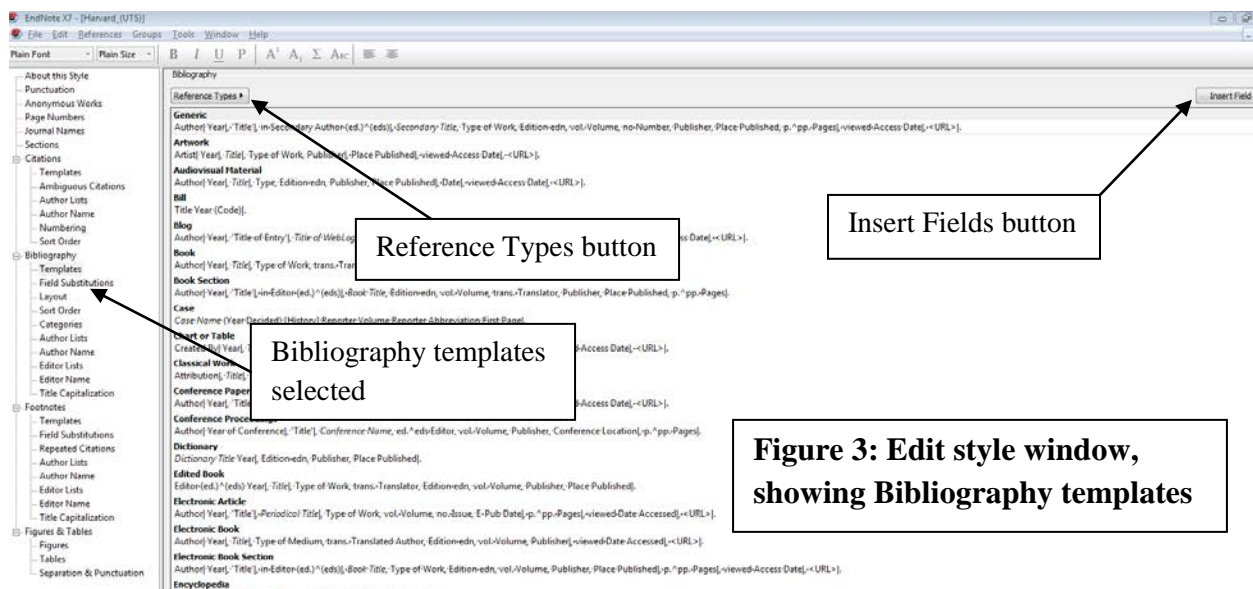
EndNote X7 - [Harvard_(UTS)]
File Edit References Groups Tools Window Help
Plain Font Plain Size B I U P A¹ A₁ Σ Abc

About this Style
Punctuation
Anonymous Works
Page Numbers
Journal Names
Sections
Citations
Templates
Ambiguous Citations
Author Lists
Author Name
Numbering
Sort Order
Bibliography
Templates
Field Substitutions
Layout
Sort Order
Categories
Author Lists
Author Name
Editor Lists
Editor Name
Title Capitalization
Footnotes
Templates
Field Substitutions
Repeated Citations
Author Lists
Author Name
Editor Lists
Editor Name
Title Capitalization
Figures & Tables
Figures
Tables
Separation & Punctuation

Bibliography
Reference Types ▸
Insert Field

Generic
Author| Year|, 'Title'|, in Secondary Author (ed.)^(eds)|, Secondary Title, Type of Work, Edition edn, vol. Volume, no. Number, Publisher, Place Published, p.^pp. Pages|, viewed Access Date|, <URL>|.
Artwork
Artist| Year|, Title|, Type of Work, Publisher, Place Published|, viewed Access Date|, <URL>|.
Audiovisual Material
Author| Year|, Title|, Type, Edition edn, Publisher, Place Published|, Date|, viewed Access Date|, <URL>|.
Bill
Title Year (Code)|.
Blog
Author| Year|, 'Title of Entry'|, Title of WebLog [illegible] ss Date|, <URL>|.
Book
Author| Year|, Title|, Type of Work, trans. Tran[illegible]
Book Section
Author| Year|, 'Title'|, in Editor (ed.)^(eds)|, Book Title, Edition edn, vol. Volume, trans. Translator, Publisher, Place Published, p.^pp. Pages|.
Case
Case Name (Year Decided) [History] Reporter Volume Reporter Abbreviation First Page|.
Chart or Table
Created By| Year|, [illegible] d Access Date|, <URL>|.
Classical Work
Attribution|, Title|, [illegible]
Conference Paper
Author| Year|, 'Title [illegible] d Access Date|, <URL>|.
Conference Proceedings
Author| Year of Conference|, 'Title'|, Conference Name, ed.^eds Editor, vol. Volume, Publisher, Conference Location|, p.^pp. Pages|.
Dictionary
Dictionary Title Year|, Edition edn, Publisher, Place Published|.
Edited Book
Editor (ed.)^(eds) Year|, Title|, Type of Work, trans. Translator, Edition edn, vol. Volume, Publisher, Place Published|.
Electronic Article
Author| Year|, 'Title'|, Periodical Title|, Type of Work, vol. Volume, no. Issue, E-Pub Date|, p.^pp. Pages|, viewed Date Accessed|, <URL>|.
Electronic Book
Author| Year|, Title|, Type of Medium, trans. Translated Author, Edition edn, vol. Volume, Publisher|, viewed Date Accessed|, <URL>|.
Electronic Book Section
Author| Year|, 'Title'|, in Editor (ed.)^(eds)|, Book Title, Type of Work, Edition edn, vol. Volume, Publisher, Place Published|, p.^pp. Pages|, viewed Access Date|, <URL>|.
Encyclopedia

Reference Types button

Insert Fields button

Bibliography templates selected

Figure 3: Edit style window, showing Bibliography templates